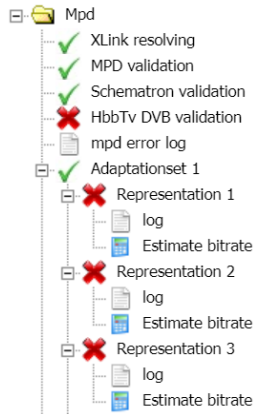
Mpd
XLink resolving
MPD validation
Schematron validation
HbbTv DVB validation
mpd error log
Adaptationset 1
Representation 1
log
Estimate bitrate
Representation 2
log
Estimate bitrate
Representation 3
log
Estimate bitrate